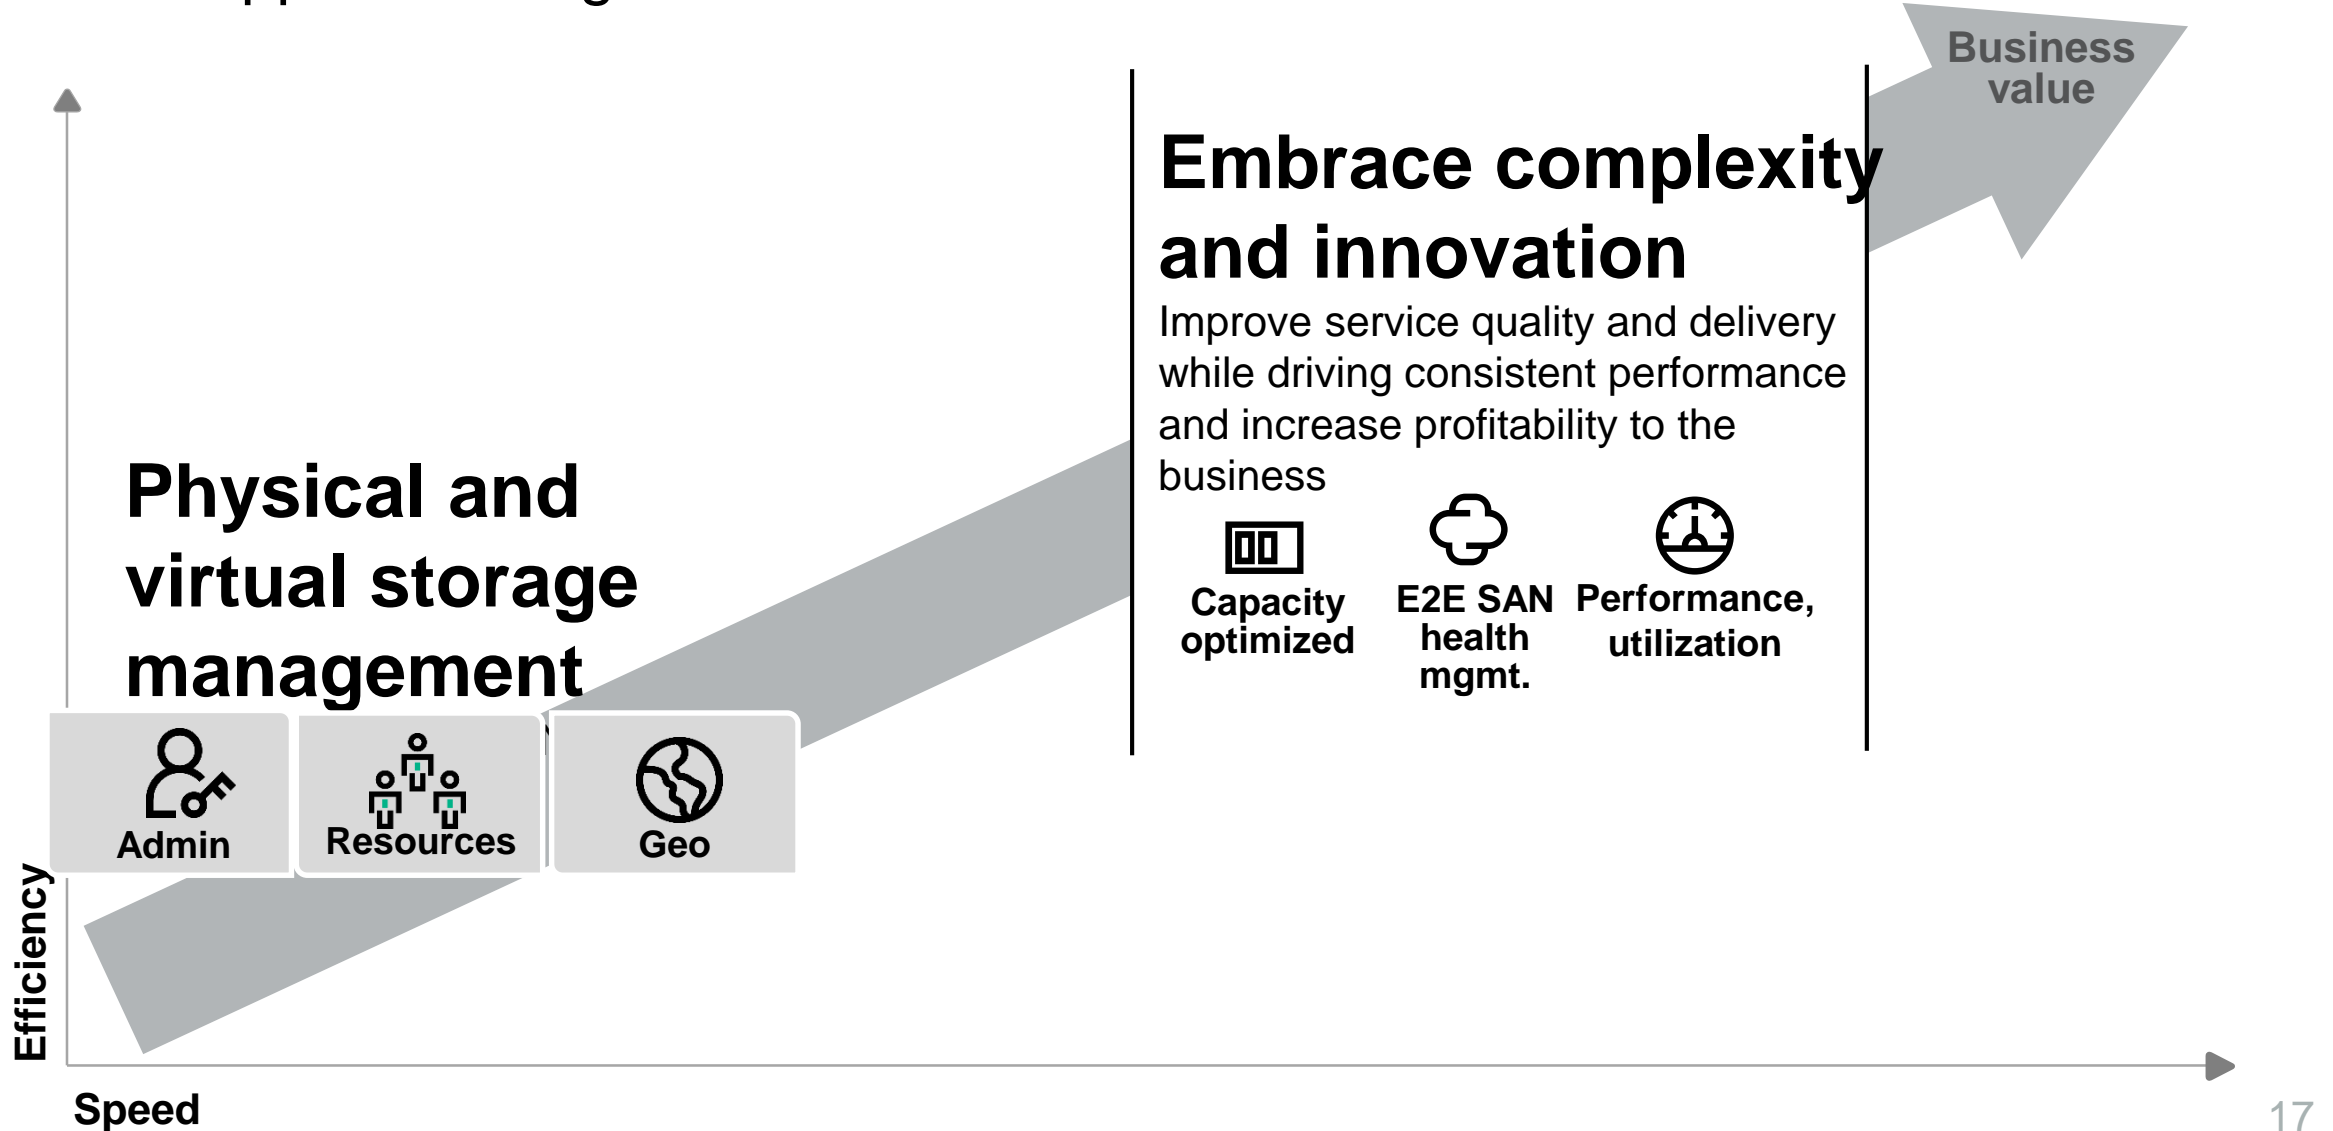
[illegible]

Business value

Embrace complexity and innovation

Improve service quality and delivery while driving consistent performance and increase profitability to the business

Capacity optimized

E2E SAN health mgmt.

Performance, utilization

Physical and virtual storage management

Admin

Resources

Geo

Efficiency

Speed

17